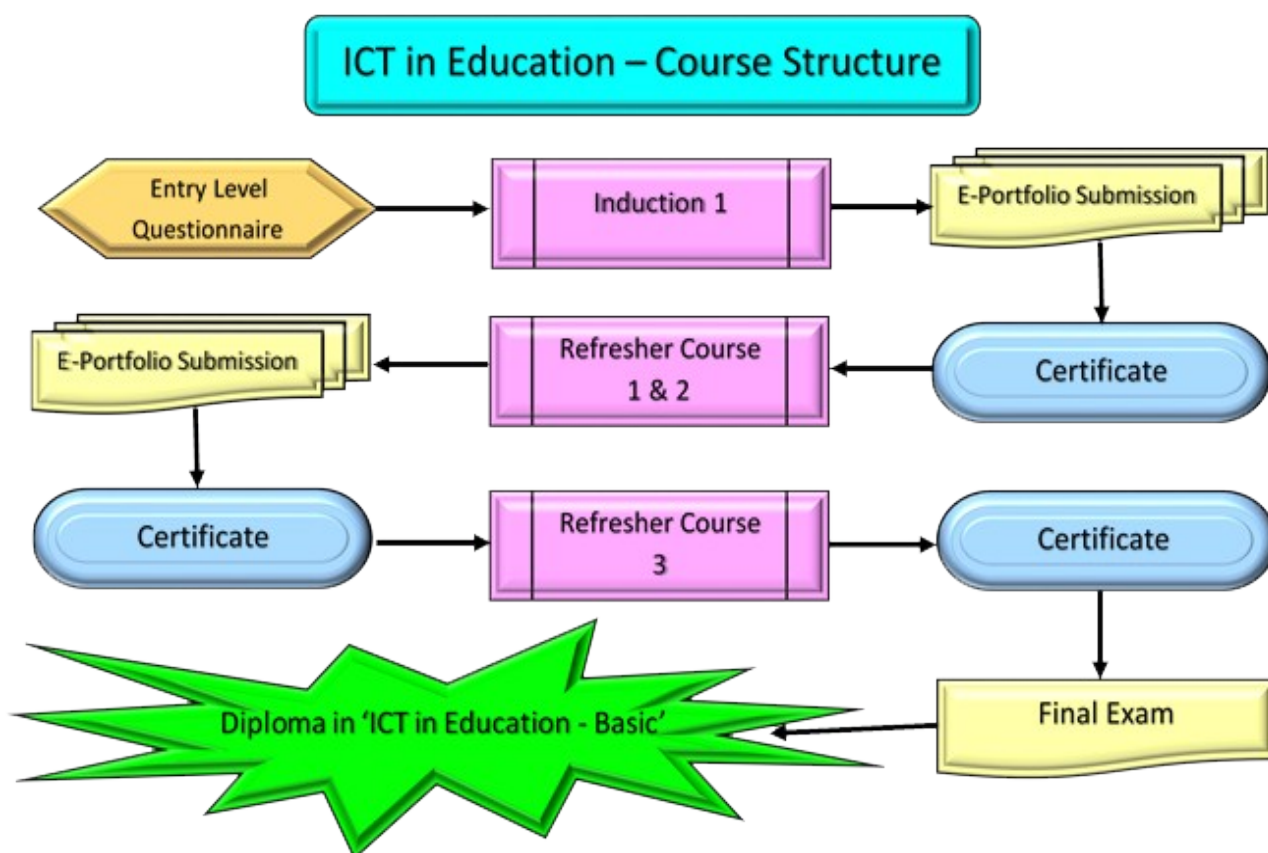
ICT in Education – Course Structure

Entry Level Questionnaire

Induction 1

E-Portfolio Submission

Certificate

Refresher Course 1 & 2

E-Portfolio Submission

Certificate

Refresher Course 3

Certificate

Final Exam

Diploma in 'ICT in Education - Basic'